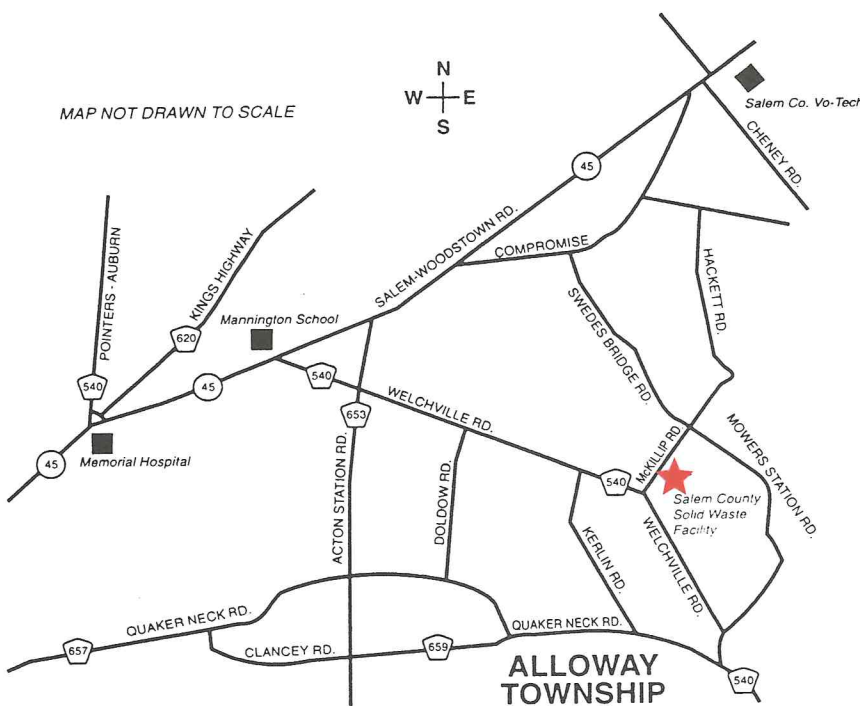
MAP NOT DRAWN TO SCALE

N
W
E
S

Salem Co. Vo-Tech

CHENEY RD.

45

SALEM-WOODSTOWN RD.

COMPROMISE

HACKETT RD.

SWEDES BRIDGE RD.

POINTERS - AUBURN

KINGS HIGHWAY

620

Mannington School

540

45

540

653

WELCHVILLE RD.

McKILLIP RD

MOWERS STATION RD.

45

Memorial Hospital

ACTON STATION RD.

DOLDOW RD.

540

Salem County Solid Waste Facility

KERLIN RD.

WELCHVILLE RD.

QUAKER NECK RD.

657

CLANCEY RD.

659

QUAKER NECK RD.

ALLOWAY TOWNSHIP

540